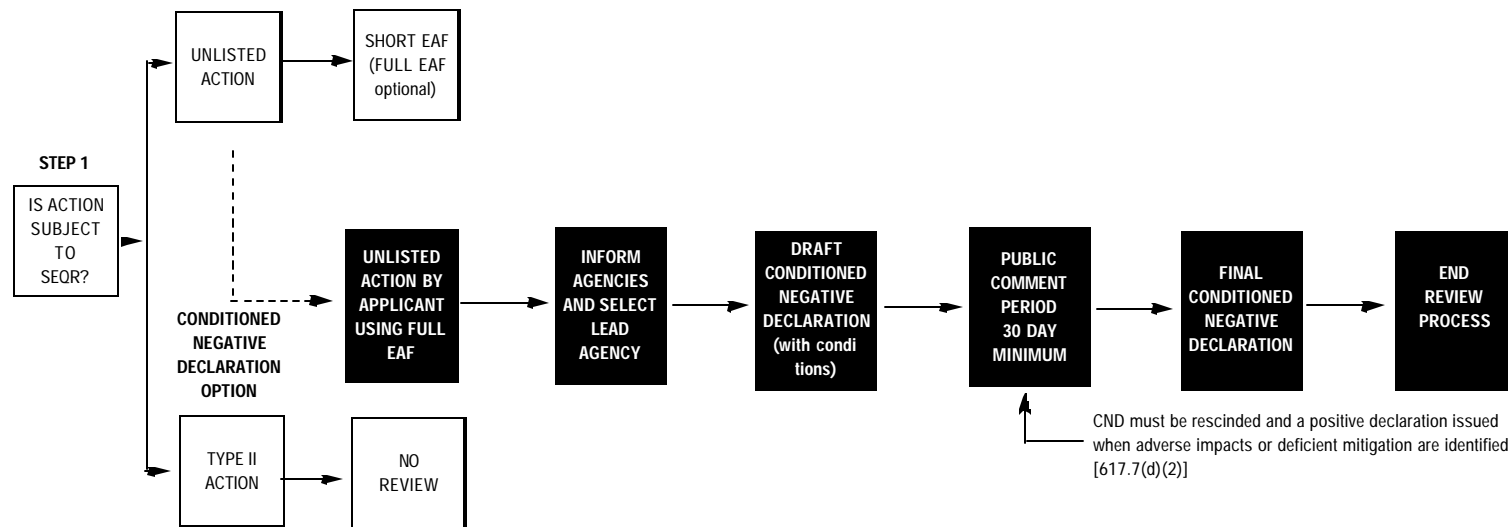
UNLISTED ACTION

SHORT EAF (FULL EAF optional)

STEP 1

IS ACTION SUBJECT TO SEQR?

UNLISTED ACTION BY APPLICANT USING FULL EAF

INFORM AGENCIES AND SELECT LEAD AGENCY

DRAFT CONDITIONED NEGATIVE DECLARATION (with conditions)

PUBLIC COMMENT PERIOD 30 DAY MINIMUM

FINAL CONDITIONED NEGATIVE DECLARATION

END REVIEW PROCESS

CONDITIONED NEGATIVE DECLARATION OPTION

CND must be rescinded and a positive declaration issued when adverse impacts or deficient mitigation are identified [617.7(d)(2)]

TYPE II ACTION

NO REVIEW